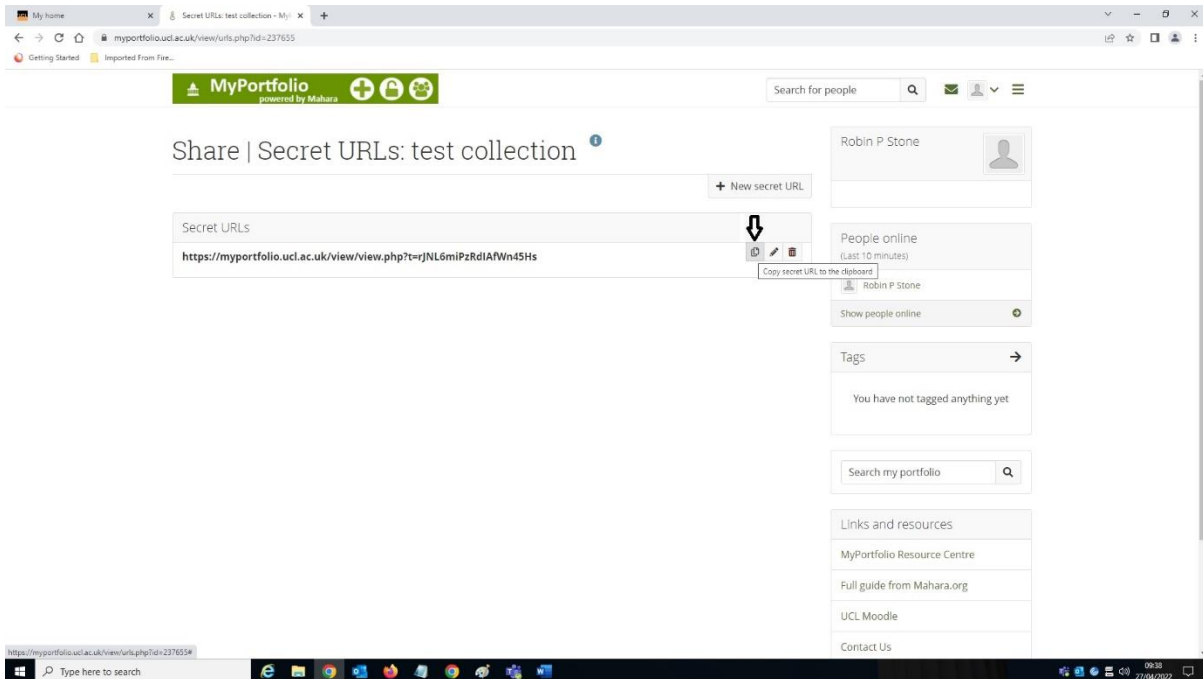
My home
Secret URLs: test collection - My
myportfolio.ucl.ac.uk/view/urls.php?id=237655
Getting Started
Imported From Fire...

MyPortfolio powered by Mahara

Search for people

Share | Secret URLs: test collection

+ New secret URL

Secret URLs
https://myportfolio.ucl.ac.uk/view/view.php?t=rJNL6miPzRdIAfWn45Hs
Copy secret URL to the clipboard

Robin P Stone

People online
(Last 10 minutes)
Robin P Stone
Show people online

Tags
You have not tagged anything yet

Search my portfolio

Links and resources
MyPortfolio Resource Centre
Full guide from Mahara.org
UCL Moodle
Contact Us

https://myportfolio.ucl.ac.uk/view/urls.php?id=237655#
Type here to search
09:38
27/04/2022